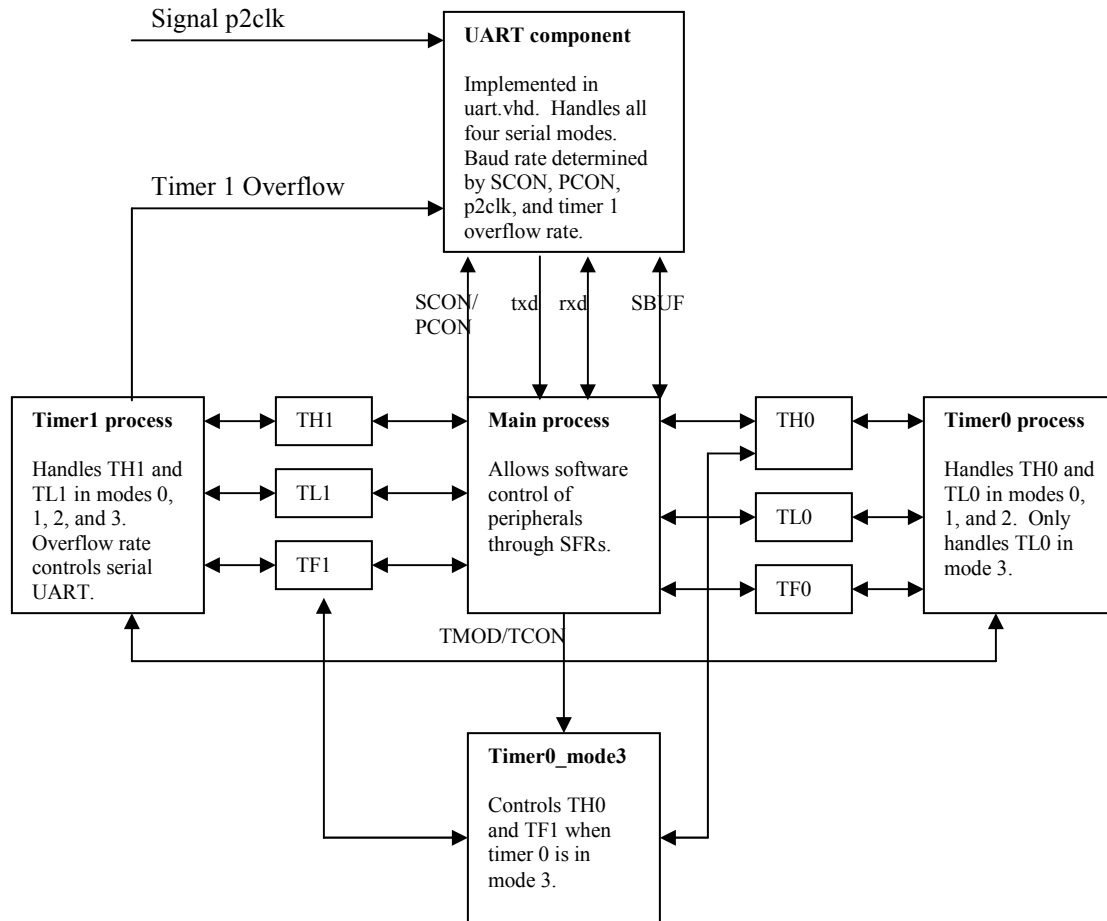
Signal p2clk

UART component

Implemented in uart.vhd. Handles all four serial modes. Baud rate determined by SCON, PCON, p2clk, and timer 1 overflow rate.

Timer 1 Overflow

SCON/ PCON

txd

rxd

SBUF

Timer1 process

Handles TH1 and TL1 in modes 0, 1, 2, and 3. Overflow rate controls serial UART.

TH1

TL1

TF1

Main process

Allows software control of peripherals through SFRs.

TH0

TL0

TF0

Timer0 process

Handles TH0 and TL0 in modes 0, 1, and 2. Only handles TL0 in mode 3.

TMOD/TCON

Timer0_mode3

Controls TH0 and TF1 when timer 0 is in mode 3.